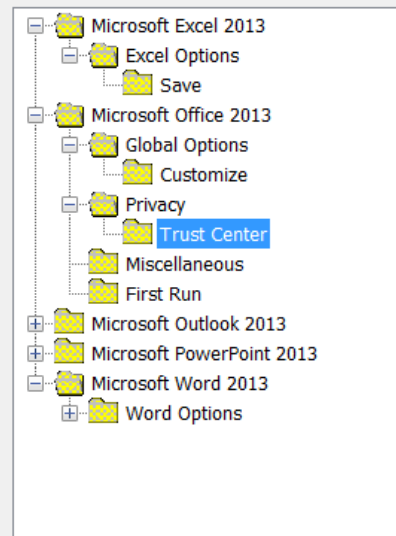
Microsoft Excel 2013
Excel Options
Save
Microsoft Office 2013
Global Options
Customize
Privacy
Trust Center
Miscellaneous
First Run
Microsoft Outlook 2013
Microsoft PowerPoint 2013
Microsoft Word 2013
Word Options